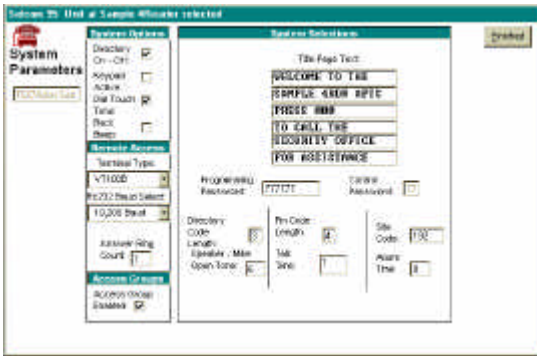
Selcom 35 Unit at Sample 4Reader selected

System Parameters

PC2 Select Unit

System Options

Directory On - Off

Keypad Active

Dial Touch Tone

Ring Back Beep

Remote Access

Terminal Type

VT100B

RS232 Baud Select

19,200 Baud

Answer Ring Count 1

Access Groups

Access Group Enabled

System Selections

Title Page Text

WELCOME TO THE

SAMPLE 4NRW APTS

PRESS ###

TO CALL THE

SECURITY OFFICE

FOR ASSISTANCE

Programming Password 777171

Control Password

Directory Code Length 3

Operator - Make Open Time 6

Pin Code Length 4

Talk Time 1

Site Code 132

Alarm Time 8

Finished